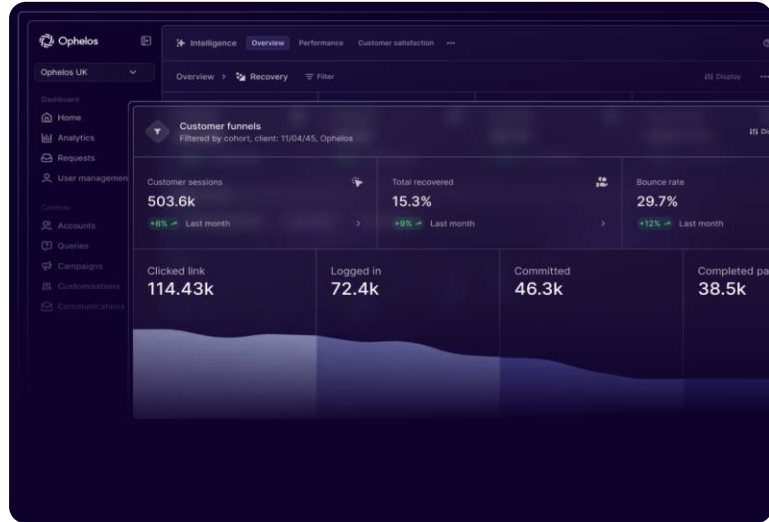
Ophelos

Ophelos UK

Dashboard

Home

Analytics

Requests

User managemen

Controls

Accounts

Queries

Campaigns

Customisations

Communications

Intelligence Overview Performance Customer satisfaction ···

Overview > Recovery Filter

Display ···

Customer funnels

Filtered by cohort, client: 11/04/45, Ophelos

Di

Customer sessions

503.6k

+8% Last month

Total recovered

15.3%

+9% Last month

Bounce rate

29.7%

+12% Last month

Clicked link

114.43k

Logged in

72.4k

Committed

46.3k

Completed pa

38.5k